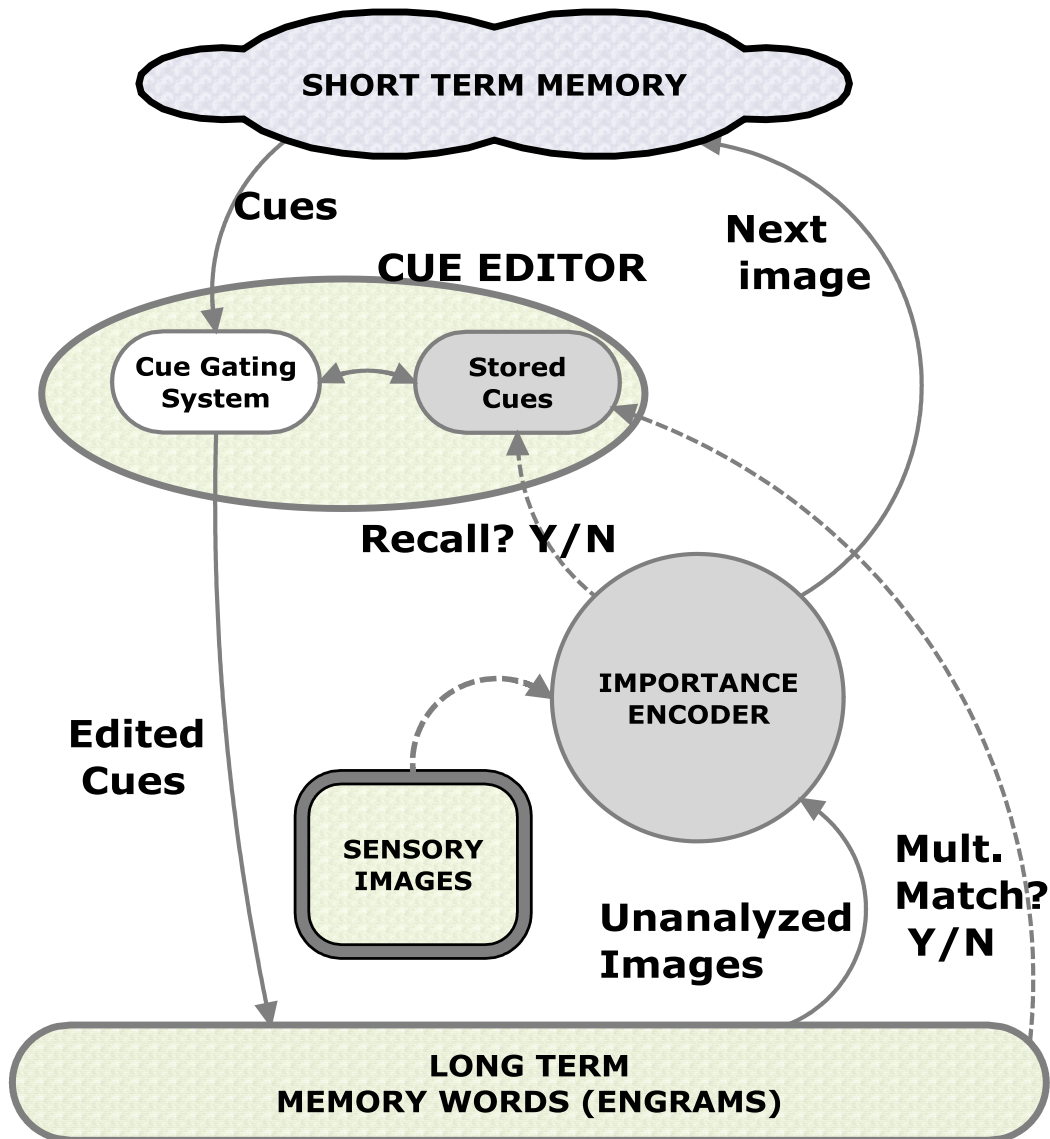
SHORT TERM MEMORY

Cues

Next image

CUE EDITOR

Cue Gating System

Stored Cues

Recall? Y/N

IMPORTANCE ENCODER

Edited Cues

SENSORY IMAGES

Mult. Match? Y/N

Unanalyzed Images

LONG TERM MEMORY WORDS (ENGRAMS)